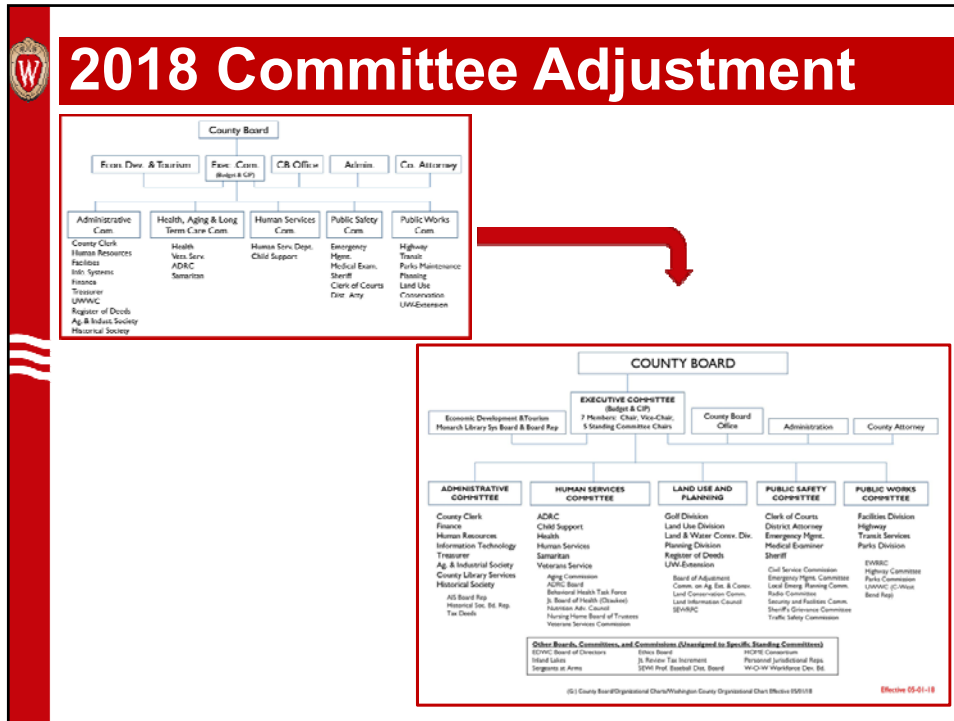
2018 Committee Adjustment

County Board

Econ. Dev. & Tourism

Exec. Com. (Budget & CIP)

CB Office

Admin.

Co. Attorney

Administrative Com.
County Clerk
Human Resources
Facilities
Info. Systems
Finance
Treasurer
UWWC
Register of Deeds
Ag. & Indust. Society
Historical Society

Health, Aging & Long Term Care Com.
Health
Vets. Serv.
ADRC
Samaritan

Human Services Com.
Human Serv. Dept.
Child Support

Public Safety Com.
Emergency Mgmt.
Medical Exam.
Sheriff
Clerk of Courts
Dist. Atty

Public Works Com.
Highway
Transit
Parks Maintenance
Planning
Land Use
Conservation
UW-Extension

COUNTY BOARD

EXECUTIVE COMMITTEE
(Budget & CIP)
7 Members: Chair, Vice-Chair, 5 Standing Committee Chairs

Economic Development &Tourism
Monarch Library Sys Board & Board Rep

County Board Office

Administration

County Attorney

ADMINISTRATIVE COMMITTEE
County Clerk
Finance
Human Resources
Information Technology
Treasurer
Ag. & Industrial Society
County Library Services
Historical Society
AIS Board Rep
Historical Soc. Bd. Rep.
Tax Deeds

HUMAN SERVICES COMMITTEE
ADRC
Child Support
Health
Human Services
Samaritan
Veterans Service
Aging Commission
ADRC Board
Behavioral Health Task Force
Jt. Board of Health (Ozaukee)
Nutrition Adv. Council
Nursing Home Board of Trustees
Veterans Services Commission

LAND USE AND PLANNING
Golf Division
Land Use Division
Land & Water Conv. Div.
Planning Division
Register of Deeds
UW-Extension
Board of Adjustment
Comm. on Ag. Ext. & Conv.
Land Conservation Comm.
Land Information Council
SEWRPC

PUBLIC SAFETY COMMITTEE
Clerk of Courts
District Attorney
Emergency Mgmt.
Medical Examiner
Sheriff
Civil Service Commission
Emergency Mgmt. Committee
Local Emerg. Planning Comm.
Radio Committee
Security and Facilities Comm.
Sheriff's Grievance Committee
Traffic Safety Commission

PUBLIC WORKS COMMITTEE
Facilities Division
Highway
Transit Services
Parks Division
EWRRC
Highway Committee
Parks Commission
UWWC (C-West Bond Rep)

Other Boards, Committees, and Commissions (Unassigned to Specific Standing Committees)
EDWC Board of Directors
Inland Lakes
Sergeants at Arms
Ethics Board
Jt. Review Tax Increment
SEWI Prof. Baseball Dist. Board
HOME Consortium
Personnel Jurisdictional Reps.
W-O-W Workforce Dev. Bd.

(G:) County Board/Organizational Charts/Washington County Organizational Chart Effective 05/01/18

Effective 05-01-18